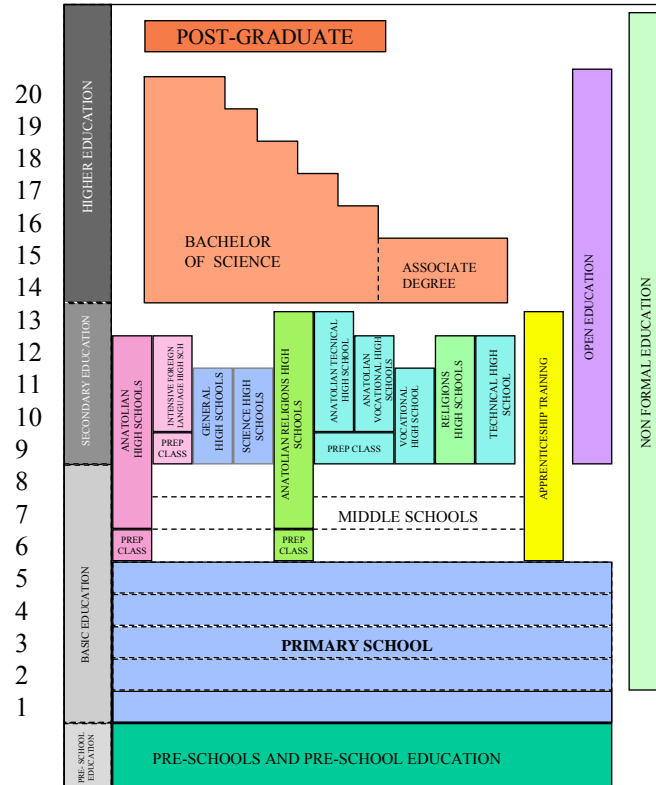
POST-GRADUATE

20
19
18
17
16
15
14
13
12
11
10
9
8
7
6
5
4
3
2
1

HIGHER EDUCATION

SECONDARY EDUCATION

BASIC EDUCATION

PRE-SCHOOL EDUCATION

BACHELOR OF SCIENCE

ASSOCIATE DEGREE

OPEN EDUCATION

NON FORMAL EDUCATION

ANATOLIAN HIGH SCHOOLS

INTENSIVE FOREIGN LANGUAGE HIGH SCH

PREP CLASS

GENERAL HIGH SCHOOLS

SCIENCE HIGH SCHOOLS

ANATOLIAN RELIGONS HIGH SCHOOLS

ANATOLIAN TECNICAL HIGH SCHOOL

ANATOLIAN VOCATIONAL HIGH SCHOOLS

PREP CLASS

VOCATIONAL HIGH SCHOOL

RELIGONS HIGH SCHOOLS

TECHNICAL HIGH SCHOOL

APPRENTICESHIP TRAINING

MIDDLE SCHOOLS

PREP CLASS

PREP CLASS

PRIMARY SCHOOL

PRE-SCHOOLS AND PRE-SCHOOL EDUCATION